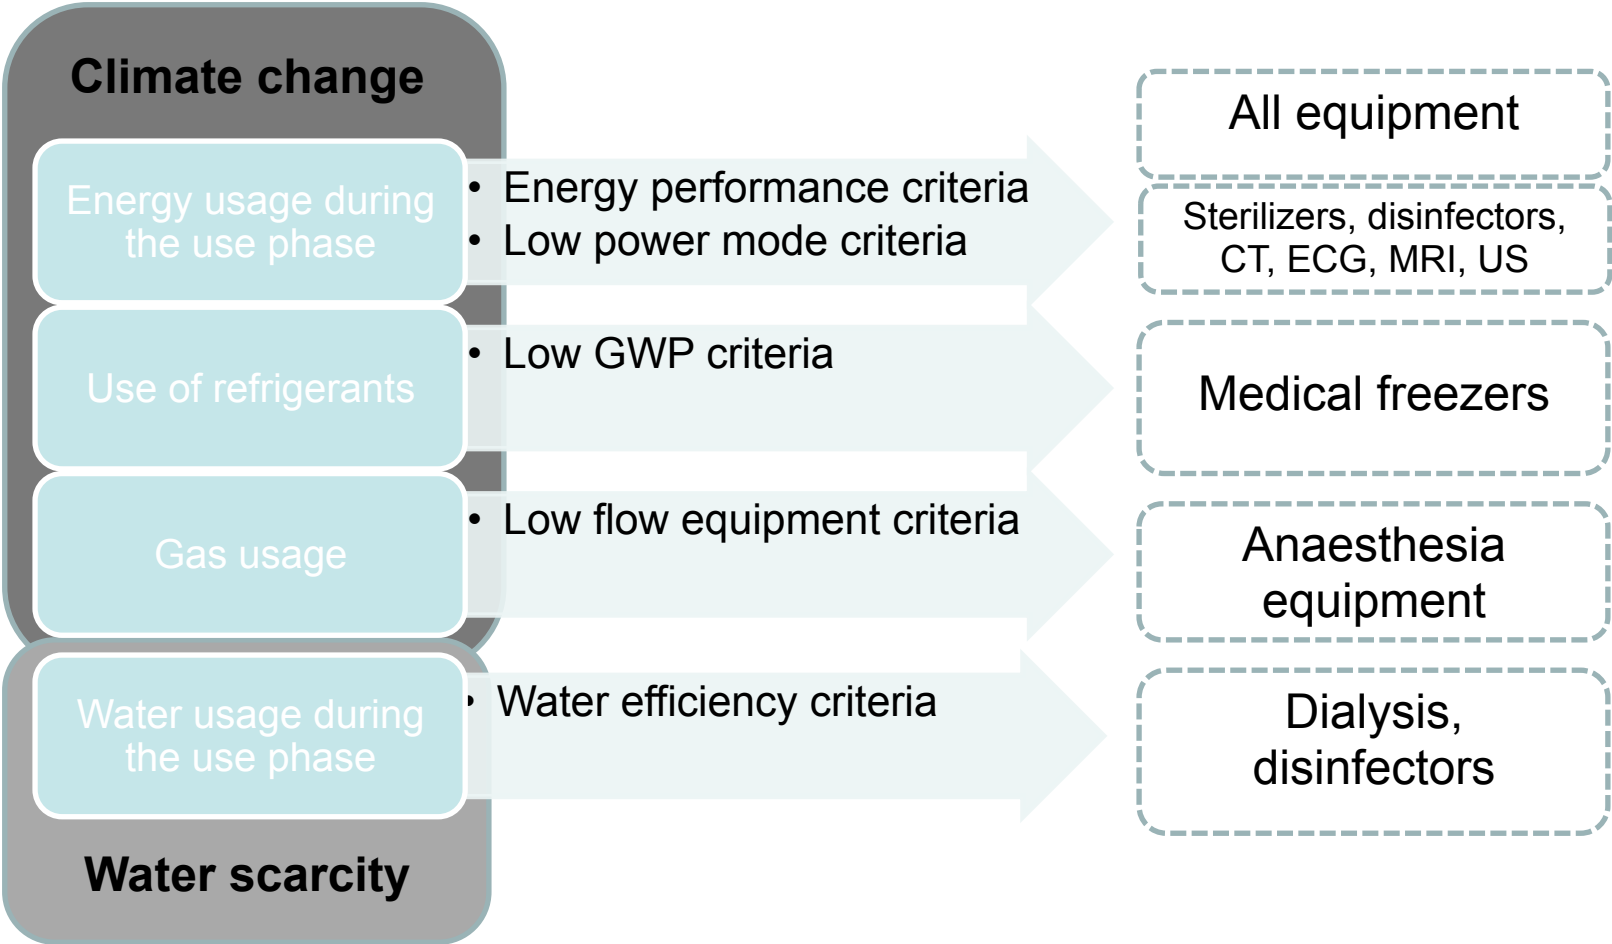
Climate change

Energy usage during the use phase

• Energy performance criteria
• Low power mode criteria

All equipment

Sterilizers, disinfectors, CT, ECG, MRI, US

Use of refrigerants

• Low GWP criteria

Medical freezers

Gas usage

• Low flow equipment criteria

Anaesthesia equipment

Water usage during the use phase

• Water efficiency criteria

Dialysis, disinfectors

Water scarcity